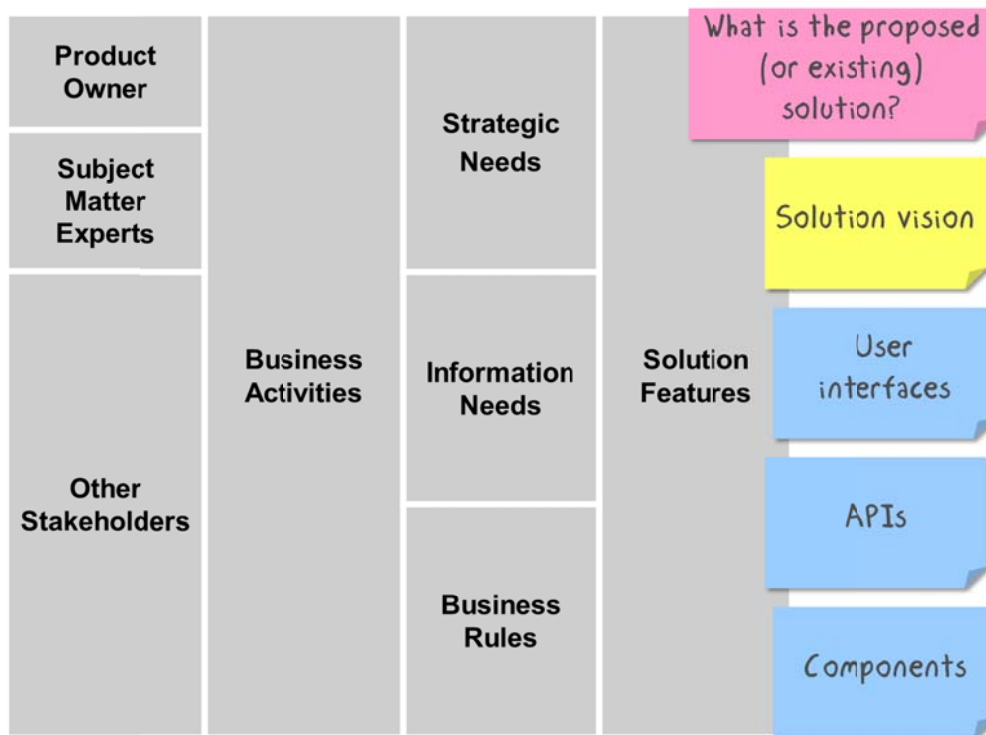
Product Owner

Subject Matter Experts

Other Stakeholders

Business Activities

Strategic Needs

Information Needs

Business Rules

Solution Features

What is the proposed (or existing) solution?

Solution vision

User interfaces

APIs

Components